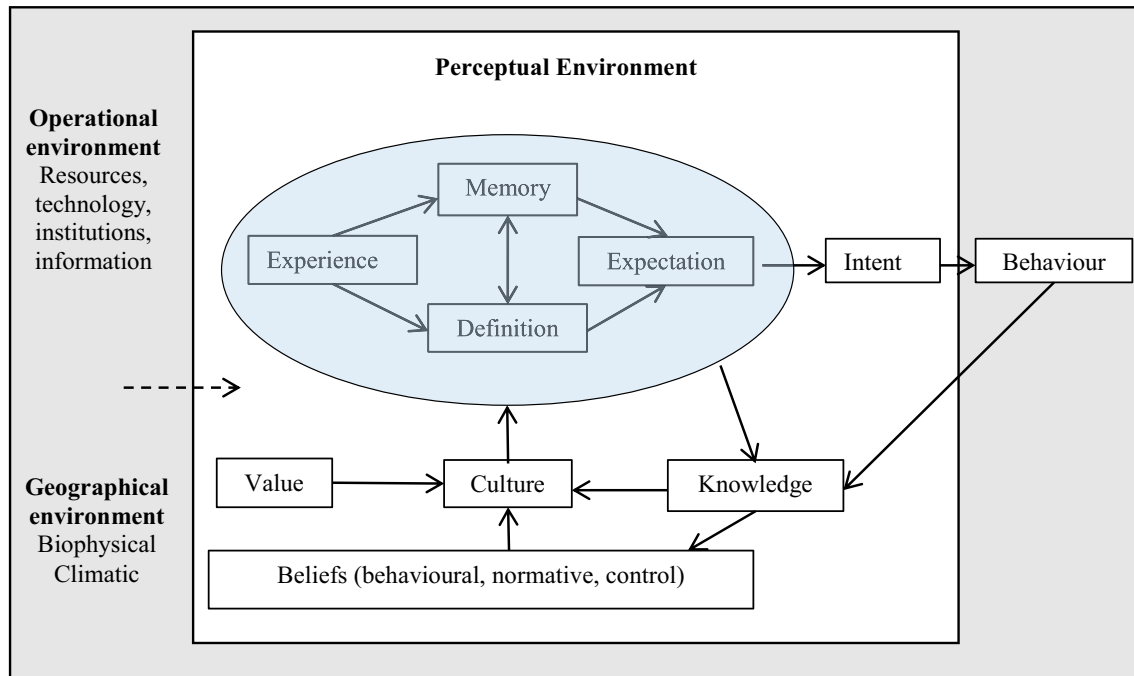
Perceptual Environment

Operational environment
Resources, technology, institutions, information

Memory

Experience

Expectation

Intent

Behaviour

Definition

Value

Culture

Knowledge

Geographical environment
Biophysical
Climatic

Beliefs (behavioural, normative, control)